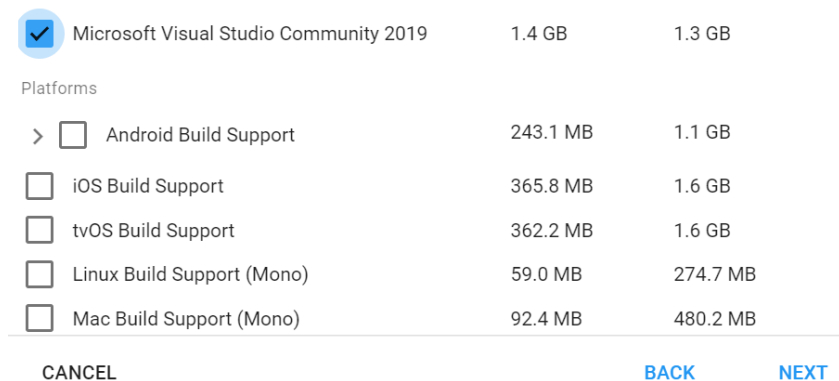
Microsoft Visual Studio Community 2019 1.4 GB 1.3 GB

Platforms

Android Build Support 243.1 MB 1.1 GB

iOS Build Support 365.8 MB 1.6 GB

tvOS Build Support 362.2 MB 1.6 GB

Linux Build Support (Mono) 59.0 MB 274.7 MB

Mac Build Support (Mono) 92.4 MB 480.2 MB

CANCEL

BACK

NEXT